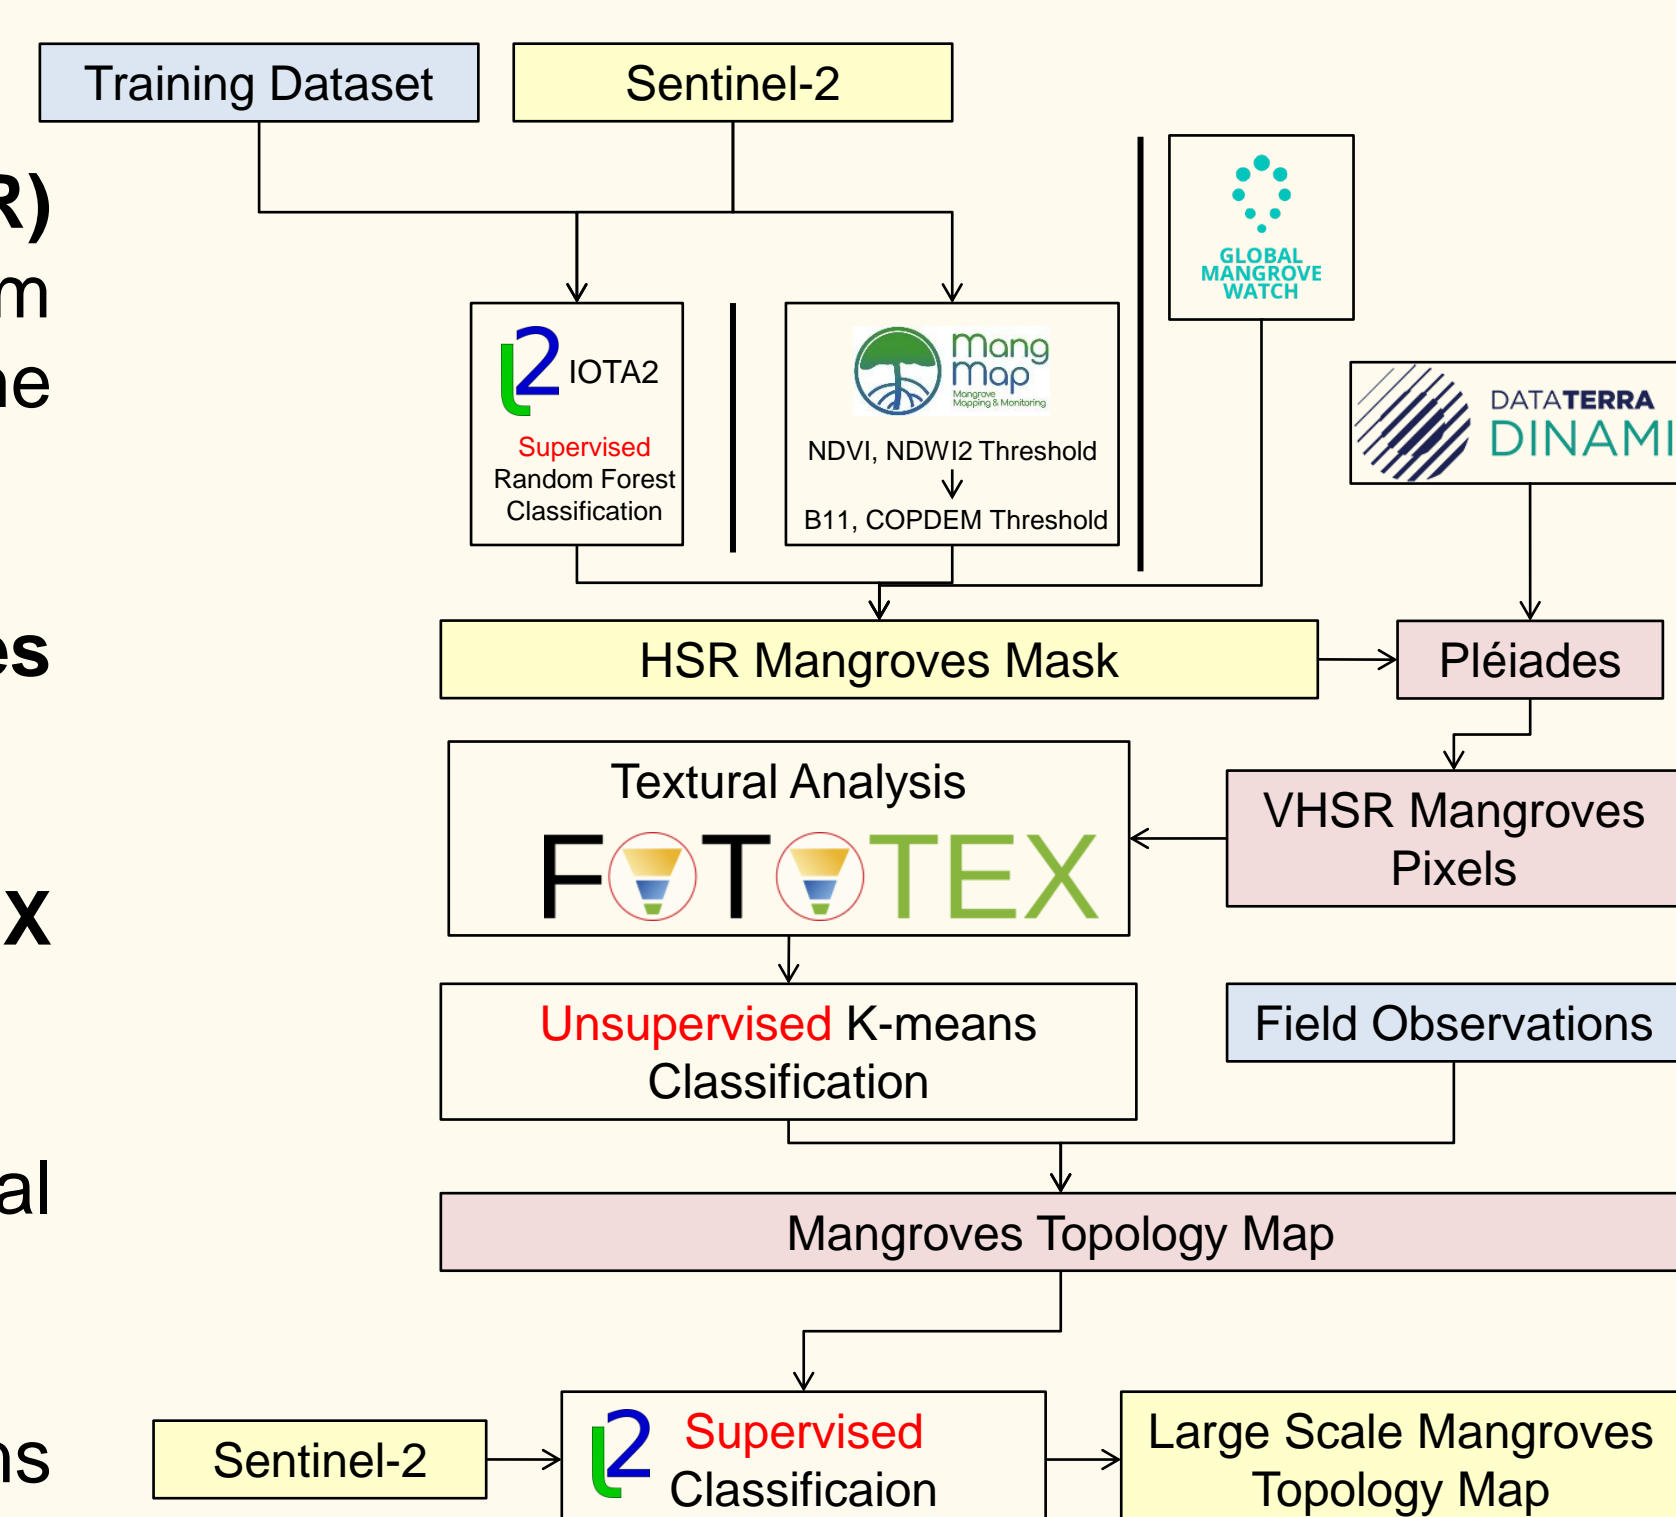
R)
m
ne

es

X

al

ns

Training Dataset

Sentinel-2

GLOBAL MANGROVE WATCH

IOTA2

Supervised Random Forest Classification

Mang Map
Mangrove Mapping & Monitoring

NDVI, NDWI2 Threshold

B11, COPDEM Threshold

DATATERRA DINAMI

HSR Mangroves Mask

Pléiades

Textural Analysis

FOTOTEX

VHSR Mangroves Pixels

Unsupervised K-means Classification

Field Observations

Mangroves Topology Map

Sentinel-2

Supervised Classificaion

Large Scale Mangroves Topology Map